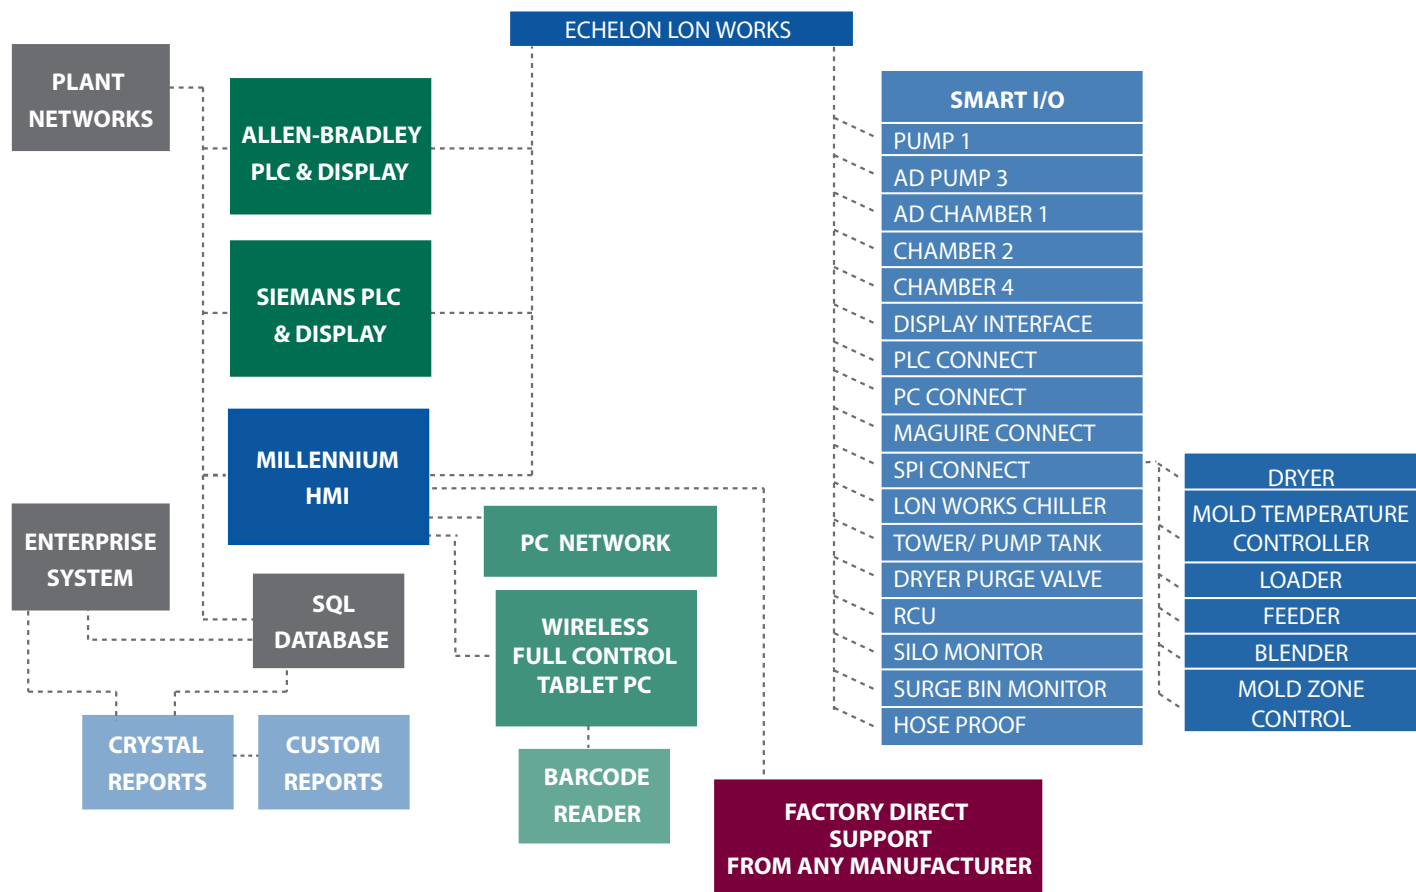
ECHELON LON WORKS

PLANT NETWORKS

ALLEN-BRADLEY PLC & DISPLAY

SIEMANS PLC & DISPLAY

MILLENNIUM HMI

ENTERPRISE SYSTEM

SQL DATABASE

CRYSTAL REPORTS

CUSTOM REPORTS

PC NETWORK

WIRELESS FULL CONTROL TABLET PC

BARCODE READER

FACTORY DIRECT SUPPORT FROM ANY MANUFACTURER

SMART I/O
PUMP 1
AD PUMP 3
AD CHAMBER 1
CHAMBER 2
CHAMBER 4
DISPLAY INTERFACE
PLC CONNECT
PC CONNECT
MAGUIRE CONNECT
SPI CONNECT
LON WORKS CHILLER
TOWER/ PUMP TANK
DRYER PURGE VALVE
RCU
SILO MONITOR
SURGE BIN MONITOR
HOSE PROOF

DRYER
MOLD TEMPERATURE CONTROLLER
LOADER
FEEDER
BLENDER
MOLD ZONE CONTROL